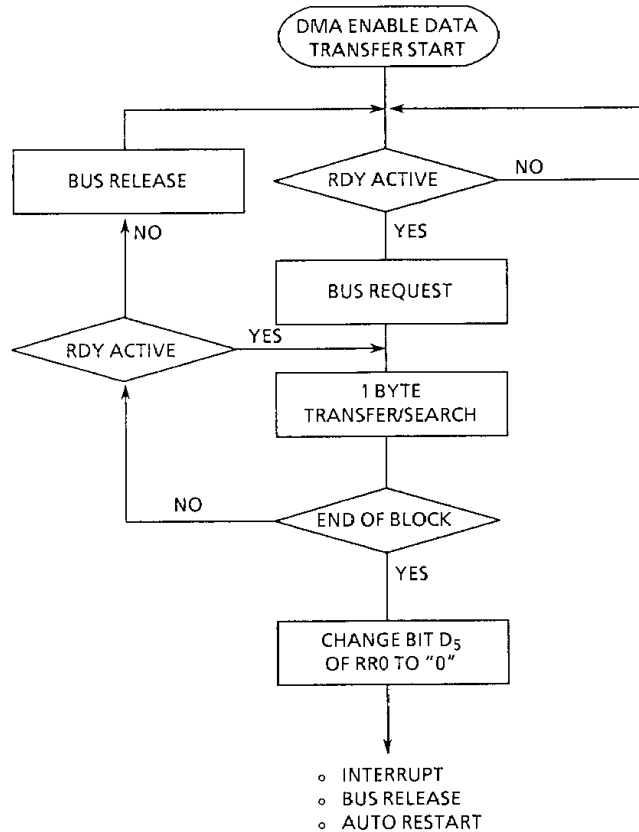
DMA ENABLE DATA TRANSFER START

BUS RELEASE

RDY ACTIVE

NO

NO

YES

BUS REQUEST

RDY ACTIVE

YES

1 BYTE TRANSFER/SEARCH

NO

END OF BLOCK

YES

CHANGE BIT $D_5$ OF RR0 TO "0"

- INTERRUPT
- BUS RELEASE
- AUTO RESTART